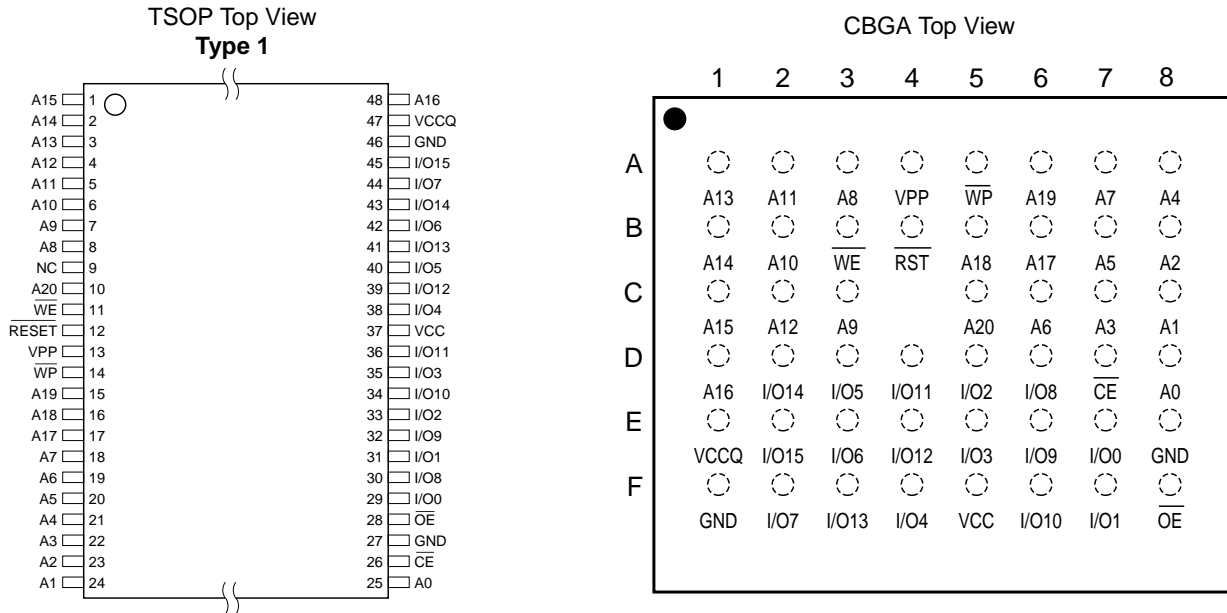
TSOP Top View
Type 1

| Signal | Pin | Pin | Signal |
|---|---|---|---|
| A15 | 1 | 48 | A16 |
| A14 | 2 | 47 | VCCQ |
| A13 | 3 | 46 | GND |
| A12 | 4 | 45 | I/O15 |
| A11 | 5 | 44 | I/O7 |
| A10 | 6 | 43 | I/O14 |
| A9 | 7 | 42 | I/O6 |
| A8 | 8 | 41 | I/O13 |
| NC | 9 | 40 | I/O5 |
| A20 | 10 | 39 | I/O12 |
| $\overline{WE}$ | 11 | 38 | I/O4 |
| $\overline{RESET}$ | 12 | 37 | VCC |
| VPP | 13 | 36 | I/O11 |
| $\overline{WP}$ | 14 | 35 | I/O3 |
| A19 | 15 | 34 | I/O10 |
| A18 | 16 | 33 | I/O2 |
| A17 | 17 | 32 | I/O9 |
| A7 | 18 | 31 | I/O1 |
| A6 | 19 | 30 | I/O8 |
| A5 | 20 | 29 | I/O0 |
| A4 | 21 | 28 | $\overline{OE}$ |
| A3 | 22 | 27 | GND |
| A2 | 23 | 26 | $\overline{CE}$ |
| A1 | 24 | 25 | A0 |

CBGA Top View

| | 1 | 2 | 3 | 4 | 5 | 6 | 7 | 8 |
|---|---|---|---|---|---|---|---|---|
| A | A13 | A11 | A8 | VPP | $\overline{WP}$ | A19 | A7 | A4 |
| B | A14 | A10 | $\overline{WE}$ | $\overline{RST}$ | A18 | A17 | A5 | A2 |
| C | A15 | A12 | A9 | | A20 | A6 | A3 | A1 |
| D | A16 | I/O14 | I/O5 | I/O11 | I/O2 | I/O8 | $\overline{CE}$ | A0 |
| E | VCCQ | I/O15 | I/O6 | I/O12 | I/O3 | I/O9 | I/O0 | GND |
| F | GND | I/O7 | I/O13 | I/O4 | VCC | I/O10 | I/O1 | $\overline{OE}$ |